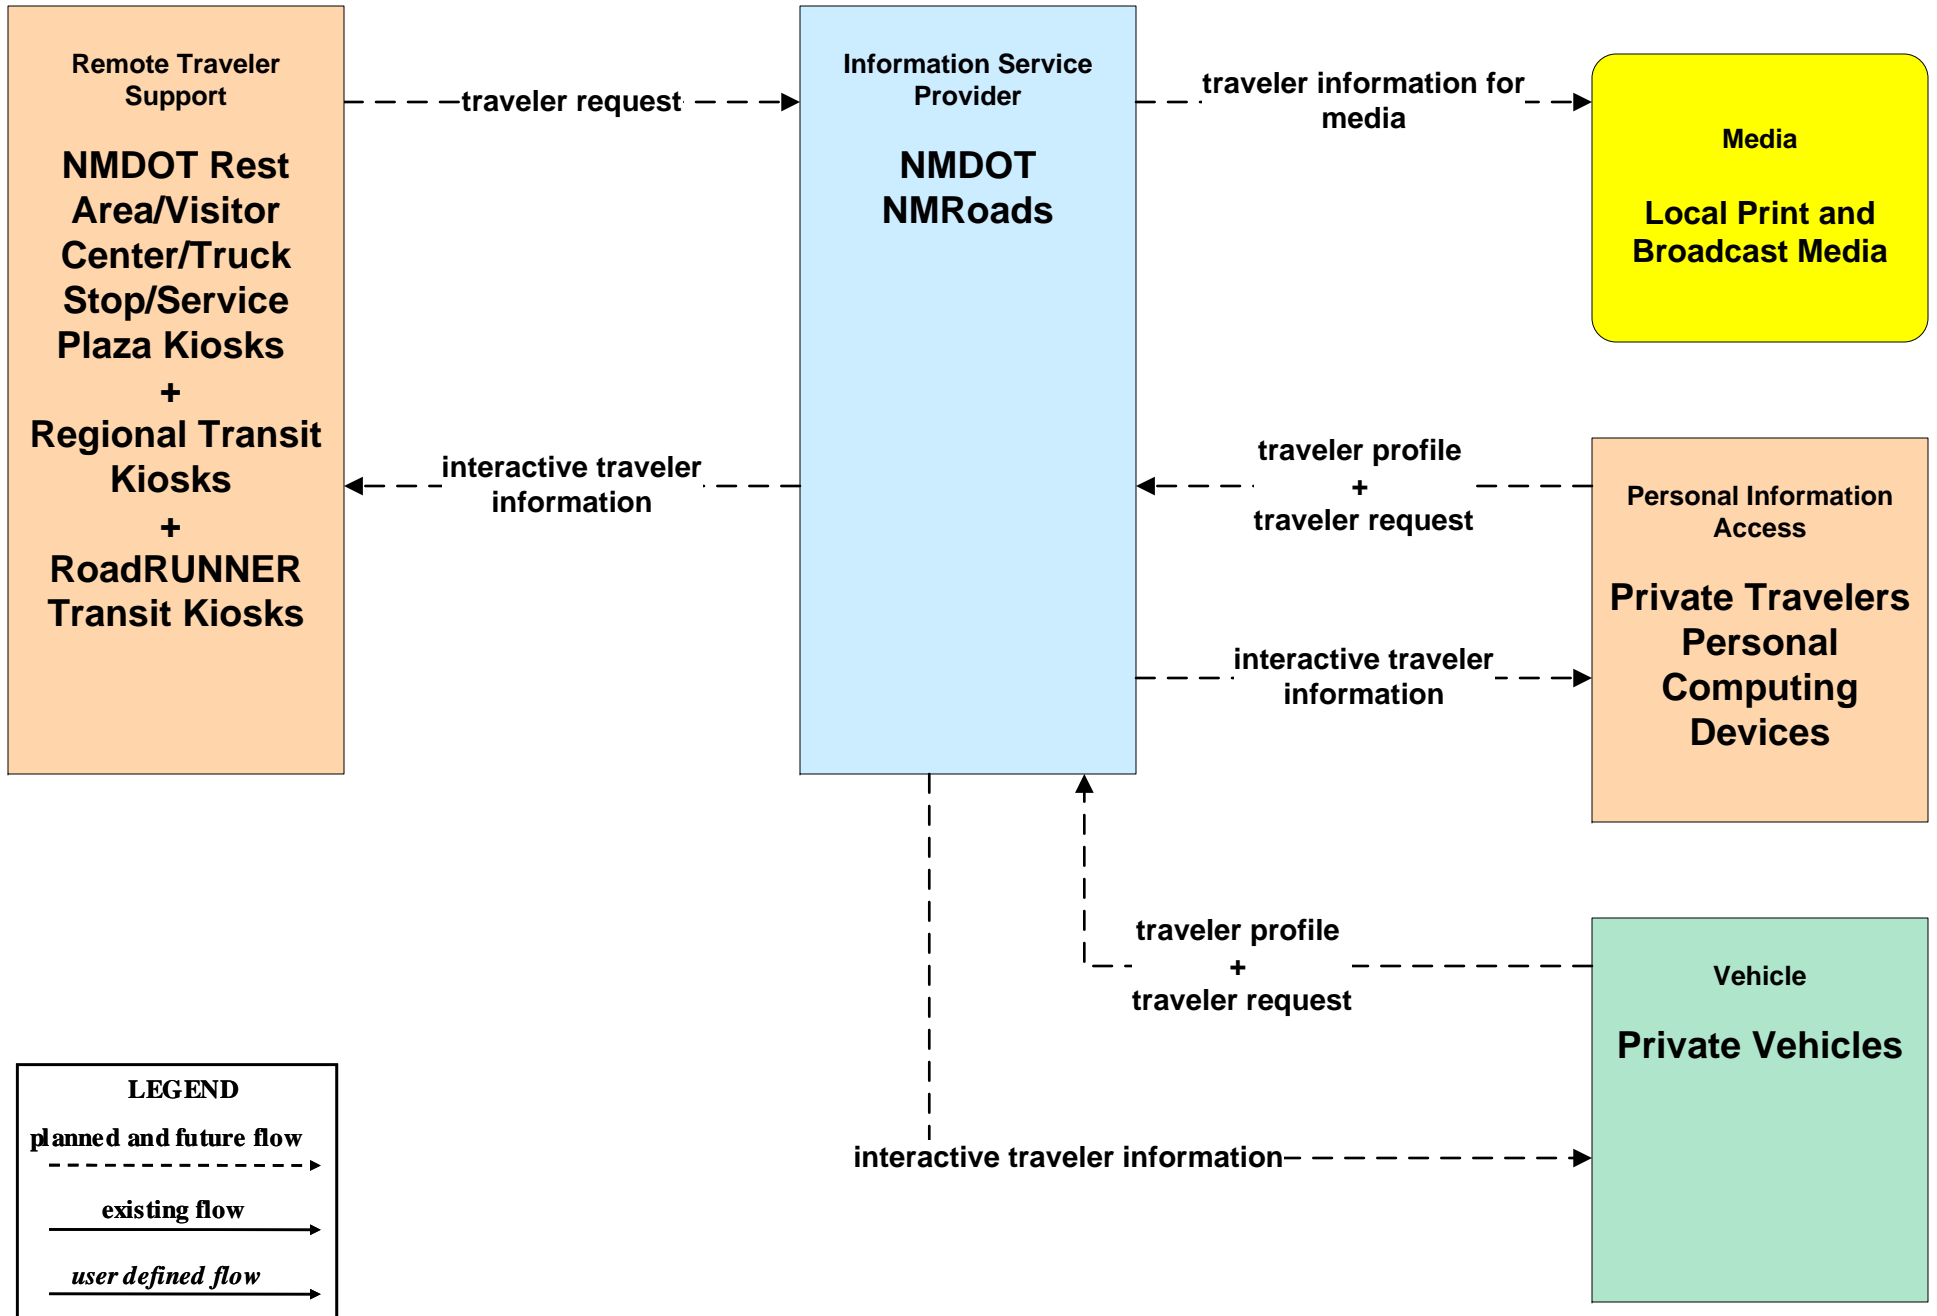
Remote Traveler Support

NMDOT Rest Area/Visitor Center/Truck Stop/Service Plaza Kiosks
+
Regional Transit Kiosks
+
RoadRUNNER Transit Kiosks

traveler request

Information Service Provider

NMDOT NMRoads

traveler information for media

Media

Local Print and Broadcast Media

interactive traveler information

traveler profile
+
traveler request

Personal Information Access

Private Travelers Personal Computing Devices

interactive traveler information

traveler profile
+
traveler request

Vehicle

Private Vehicles

interactive traveler information

LEGEND
planned and future flow
existing flow
user defined flow